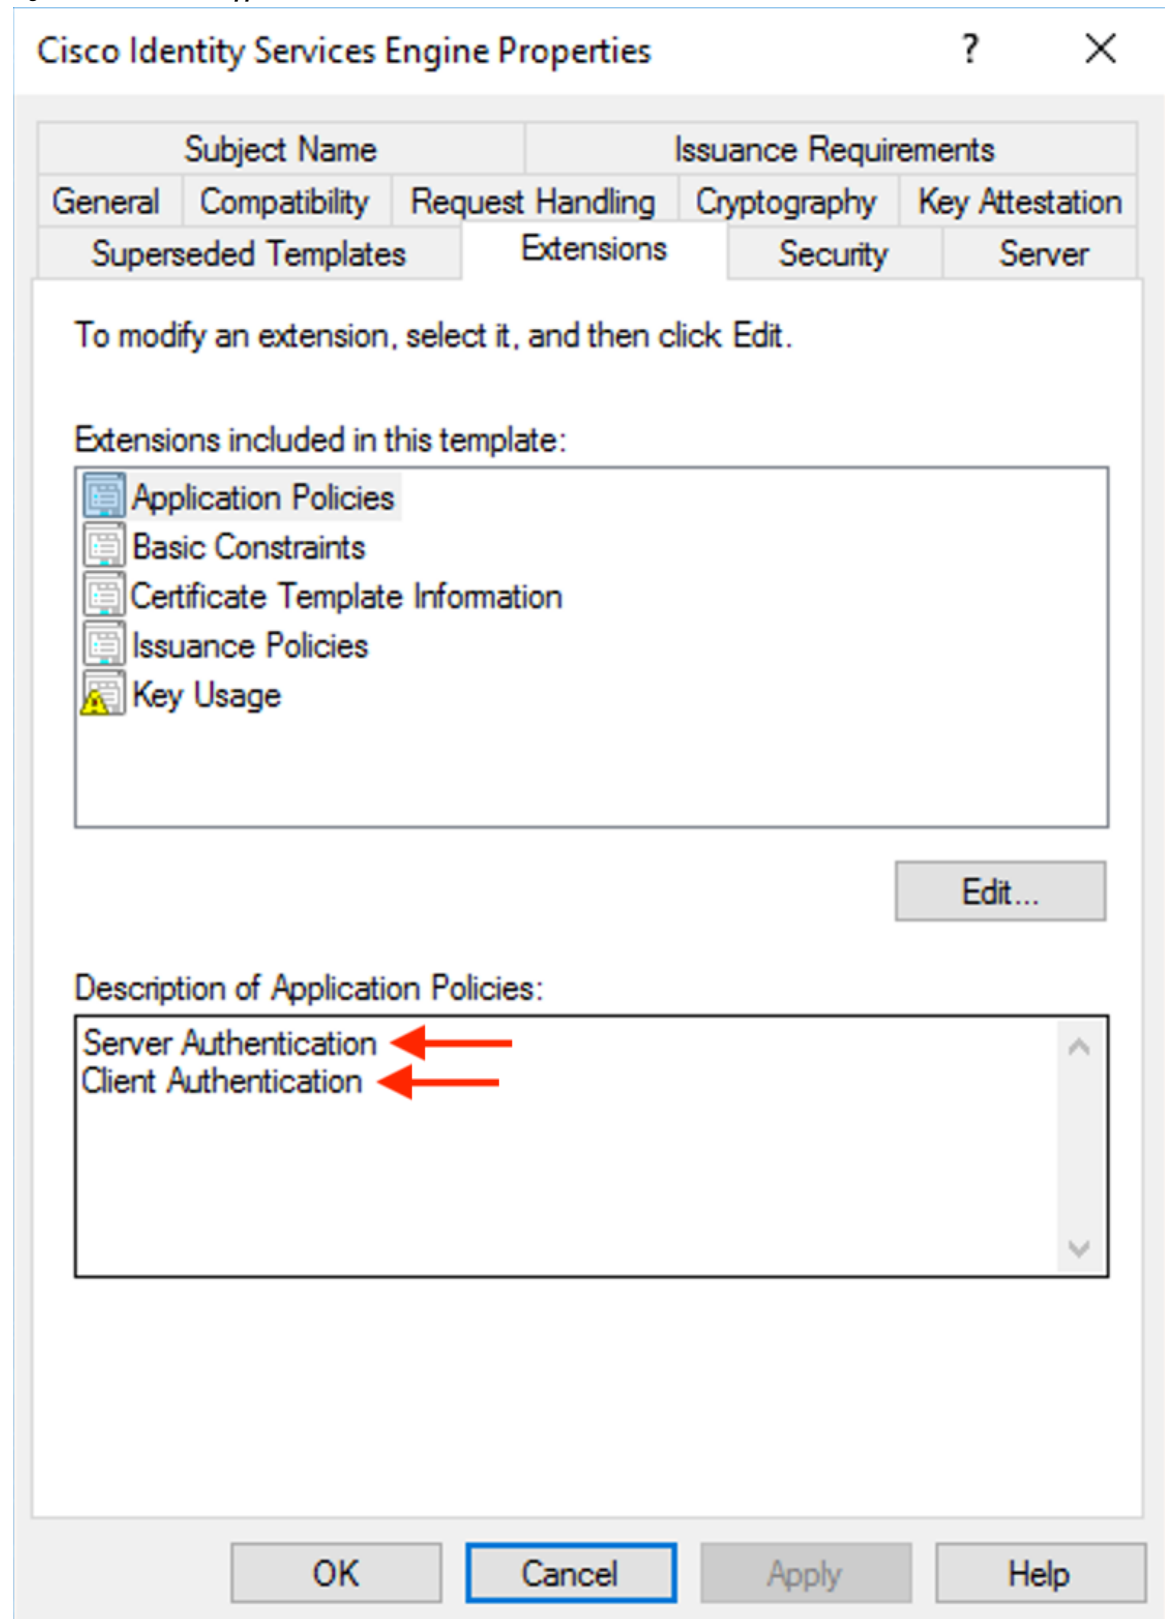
Cisco Identity Services Engine Properties ? ×

Subject Name | Issuance Requirements
General | Compatibility | Request Handling | Cryptography | Key Attestation
Superseded Templates | Extensions | Security | Server

To modify an extension, select it, and then click Edit.

Extensions included in this template:

Application Policies
Basic Constraints
Certificate Template Information
Issuance Policies
Key Usage

Edit...

Description of Application Policies:

Server Authentication
Client Authentication

OK | Cancel | Apply | Help